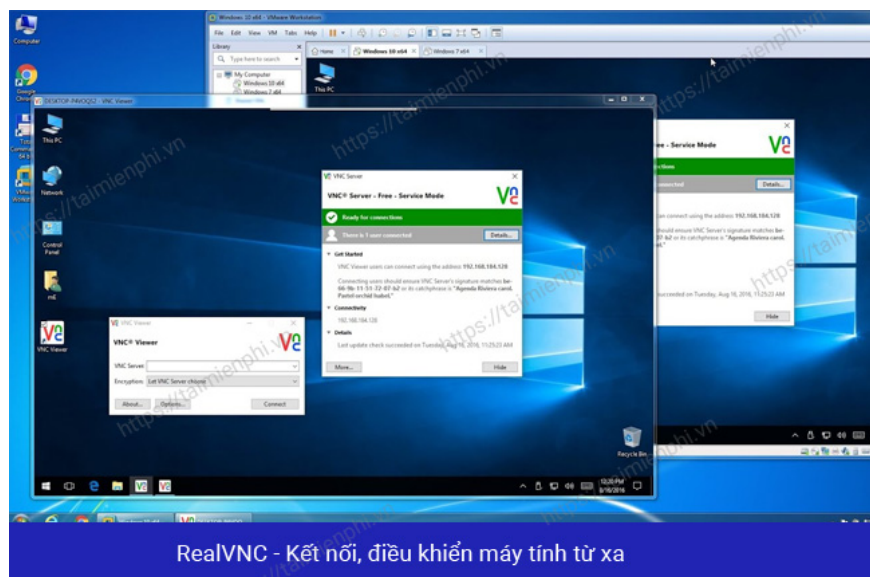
Computer

Google Chrome

Windows 10 x64 - VMware Workstation

File Edit View VM Tabs Help

Library

Type here to search

My Computer
Windows 10 x64
Windows 7 x64

Home
Windows 10 x64
Windows 7 x64

This PC

DESKTOP-P4VOQS2 - VNC Viewer

This PC

Network

Control Panel

VNC Viewer

VNC Server

VNC® Server - Free - Service Mode

Ready for connections

There is 1 user connected

Details...

Get Started

VNC Viewer users can connect using the address 192.168.184.128

Connecting users should ensure VNC Server's signature matches be-66-9b-11-51-72-87-b2 or its catchphrase is "Agenda Riviera canal. Pastel orchid Isabel."

Connectivity

192.168.184.128

Details

Last update check succeeded on Tuesday, Aug 16, 2016, 11:25:23 AM

More...

Hide

VNC Viewer

VNC® Viewer

VNC Server:

Encryption: Let VNC Server choose

About...

Options...

Connect

- Service Mode

Connected

Details...

can connect using the address 192.168.184.128

should ensure VNC Server's signature matches be-... or its catchphrase is "Agenda Riviera canal.

succeeded on Tuesday, Aug 16, 2016, 11:25:23 AM

Hide

Recycle Bin

10:20 PM
8/16/2016

https://taimienphi.vn

RealVNC - Kết nối, điều khiển máy tính từ xa